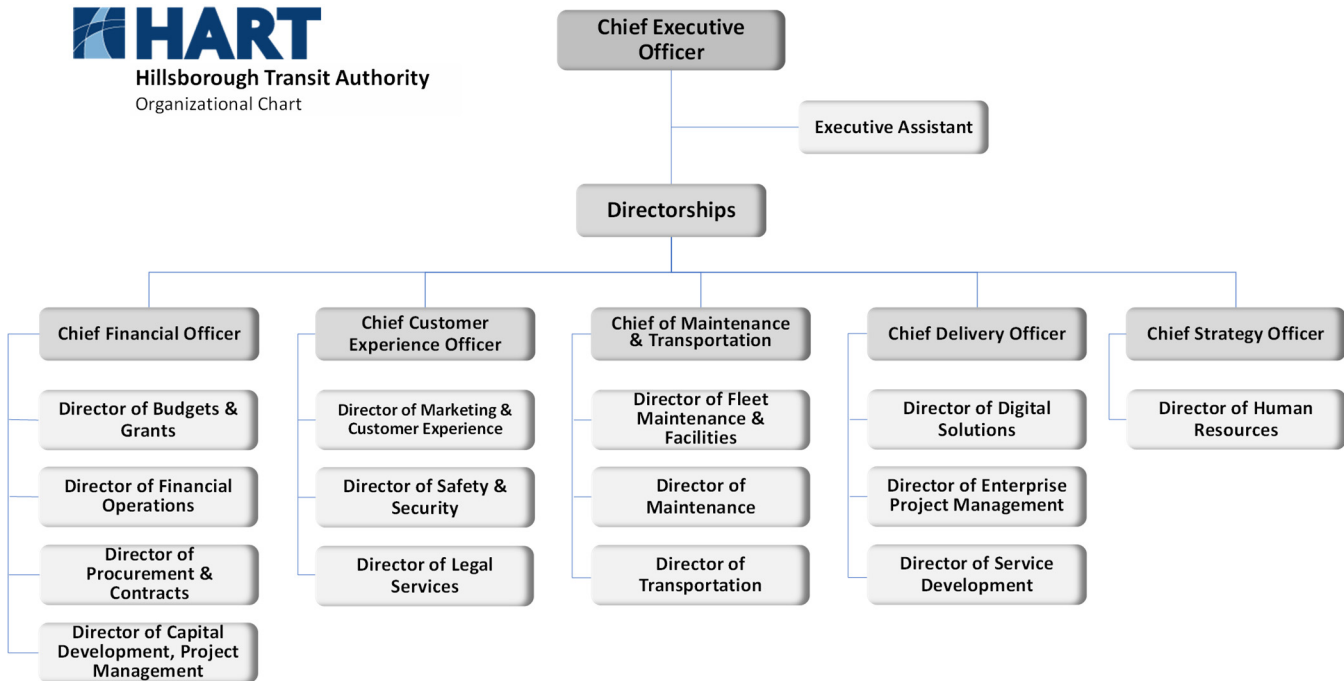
HART
Hillsborough Transit Authority
Organizational Chart

Chief Executive Officer

Executive Assistant

Directorships

Chief Financial Officer

Director of Budgets & Grants

Director of Financial Operations

Director of Procurement & Contracts

Director of Capital Development, Project Management

Chief Customer Experience Officer

Director of Marketing & Customer Experience

Director of Safety & Security

Director of Legal Services

Chief of Maintenance & Transportation

Director of Fleet Maintenance & Facilities

Director of Maintenance

Director of Transportation

Chief Delivery Officer

Director of Digital Solutions

Director of Enterprise Project Management

Director of Service Development

Chief Strategy Officer

Director of Human Resources